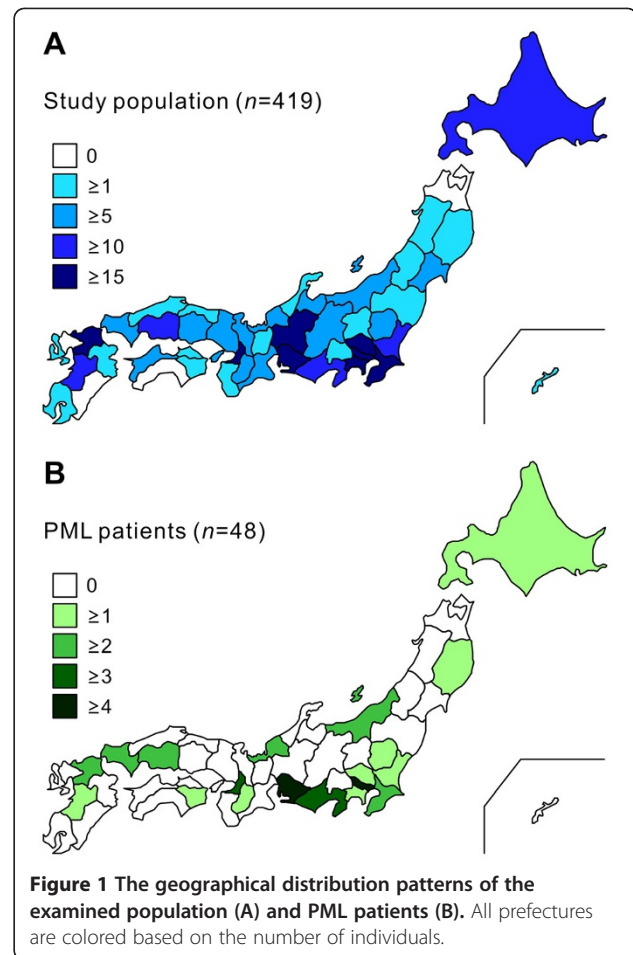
A

Study population ($n$=419)

0
≥1
≥5
≥10
≥15

B

PML patients ($n$=48)

0
≥1
≥2
≥3
≥4

**Figure 1 The geographical distribution patterns of the examined population (A) and PML patients (B).** All prefectures are colored based on the number of individuals.